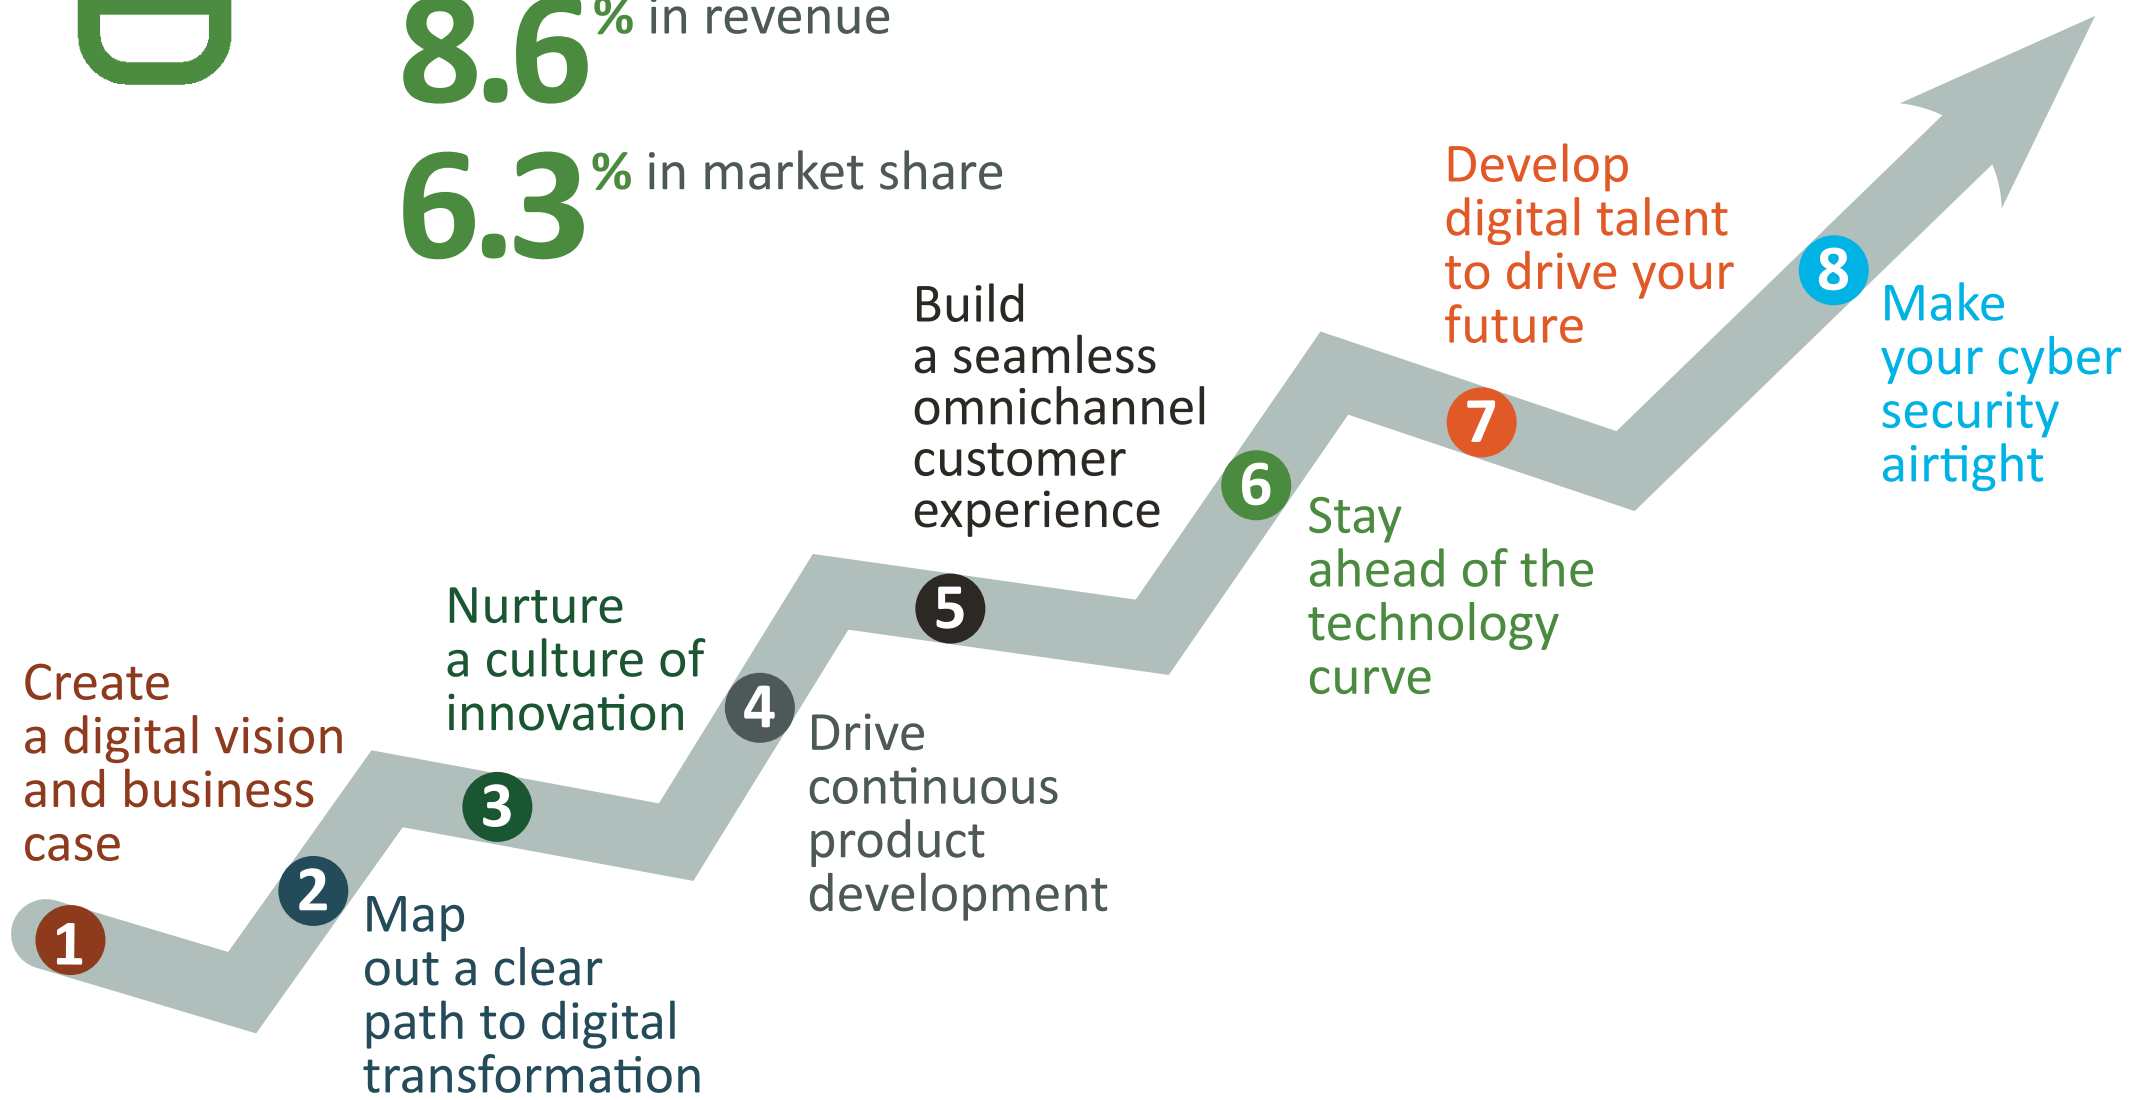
8.6% in revenue

6.3% in market share

1 Create a digital vision and business case

2 Map out a clear path to digital transformation

3 Nurture a culture of innovation

4 Drive continuous product development

5 Build a seamless omnichannel customer experience

6 Stay ahead of the technology curve

7 Develop digital talent to drive your future

8 Make your cyber security airtight